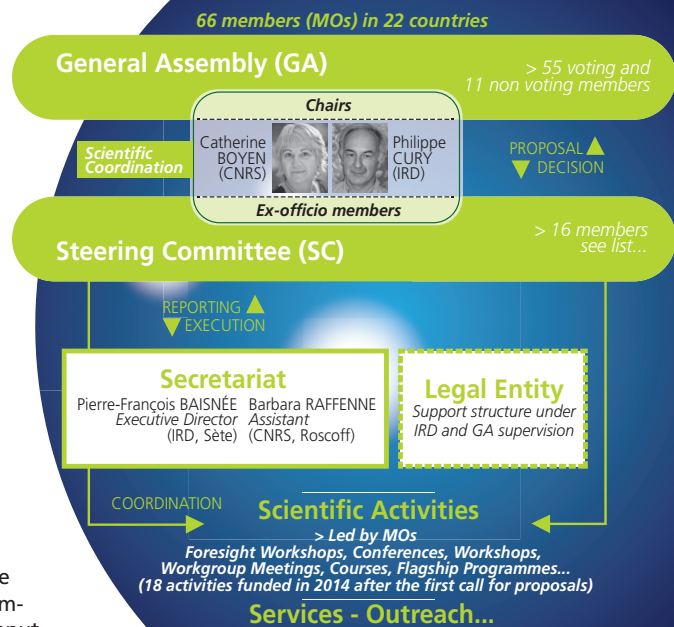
66 members (MOs) in 22 countries

General Assembly (GA)

> 55 voting and 11 non voting members

Chairs

Scientific Coordination

Catherine BOYEN (CNRS)

Philippe CURY (IRD)

Ex-officio members

PROPOSAL
DECISION

Steering Committee (SC)

> 16 members see list...

REPORTING
EXECUTION

Secretariat

Pierre-François BAISNÉE *Executive Director* (IRD, Sète)

Barbara RAFFENNE *Assistant* (CNRS, Roscoff)

Legal Entity

*Support structure under IRD and GA supervision*

COORDINATION

Scientific Activities

> Led by MOs

Foresight Workshops, Conferences, Workshops, Workgroup Meetings, Courses, Flagship Programmes... (18 activities funded in 2014 after the first call for proposals)

Services - Outreach...

e
m-
put